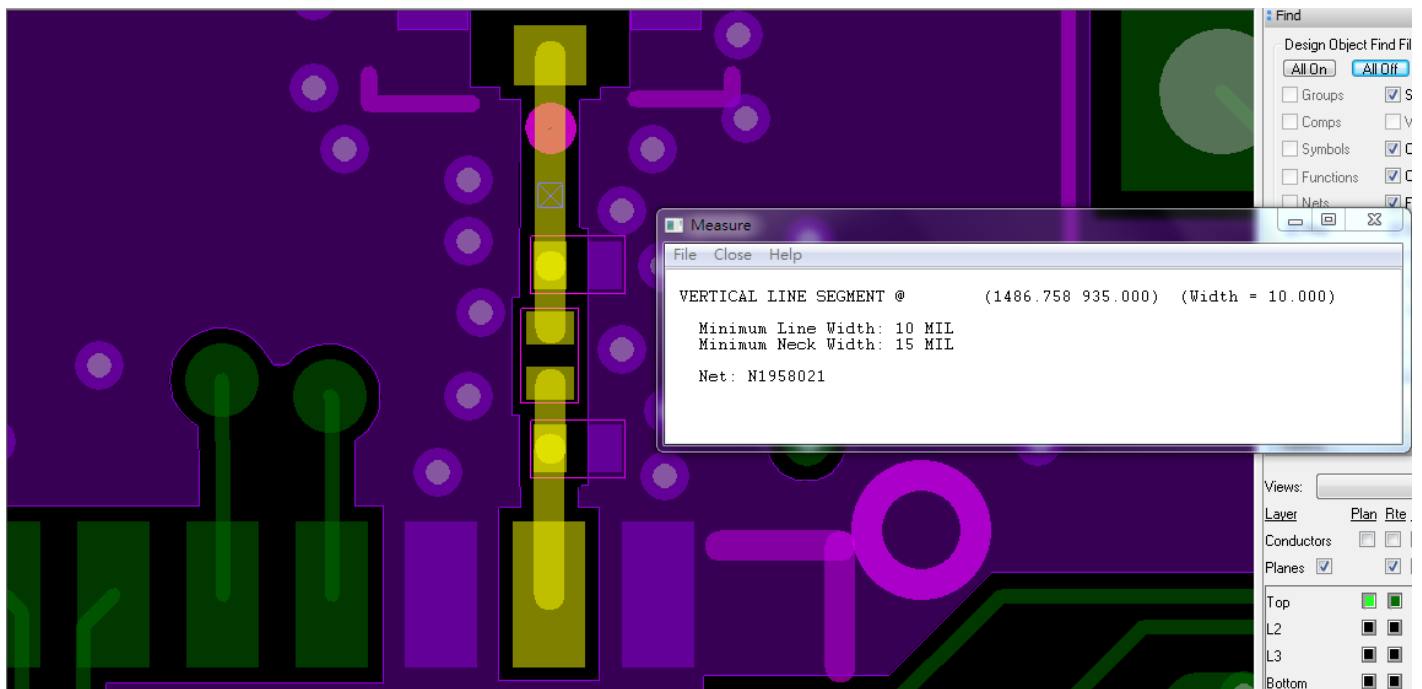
Find

Design Object Find Fil

All On All Off

Groups S

Comps V

Symbols C

Functions C

Nets F

Measure

File Close Help

VERTICAL LINE SEGMENT @ (1486.758 935.000) (Width = 10.000)

Minimum Line Width: 10 MIL
Minimum Neck Width: 15 MIL

Net: N1958021

Views:

Layer Plan Rte

Conductors

Planes

Top

L2

L3

Bottom